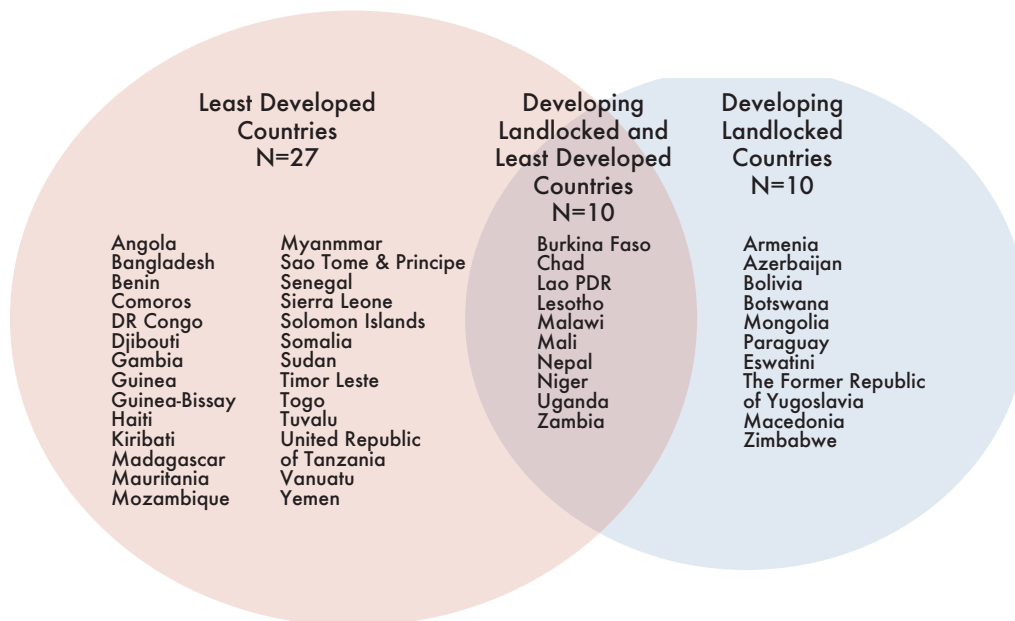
Least Developed Countries
N=27

Angola
Bangladesh
Benin
Comoros
DR Congo
Djibouti
Gambia
Guinea
Guinea-Bissay
Haiti
Kiribati
Madagascar
Mauritania
Mozambique

Myanmmar
Sao Tome & Principe
Senegal
Sierra Leone
Solomon Islands
Somalia
Sudan
Timor Leste
Togo
Tuvalu
United Republic of Tanzania
Vanuatu
Yemen

Developing Landlocked and Least Developed Countries
N=10

Burkina Faso
Chad
Lao PDR
Lesotho
Malawi
Mali
Nepal
Niger
Uganda
Zambia

Developing Landlocked Countries
N=10

Armenia
Azerbaijan
Bolivia
Botswana
Mongolia
Paraguay
Eswatini
The Former Republic of Yugoslavia
Macedonia
Zimbabwe